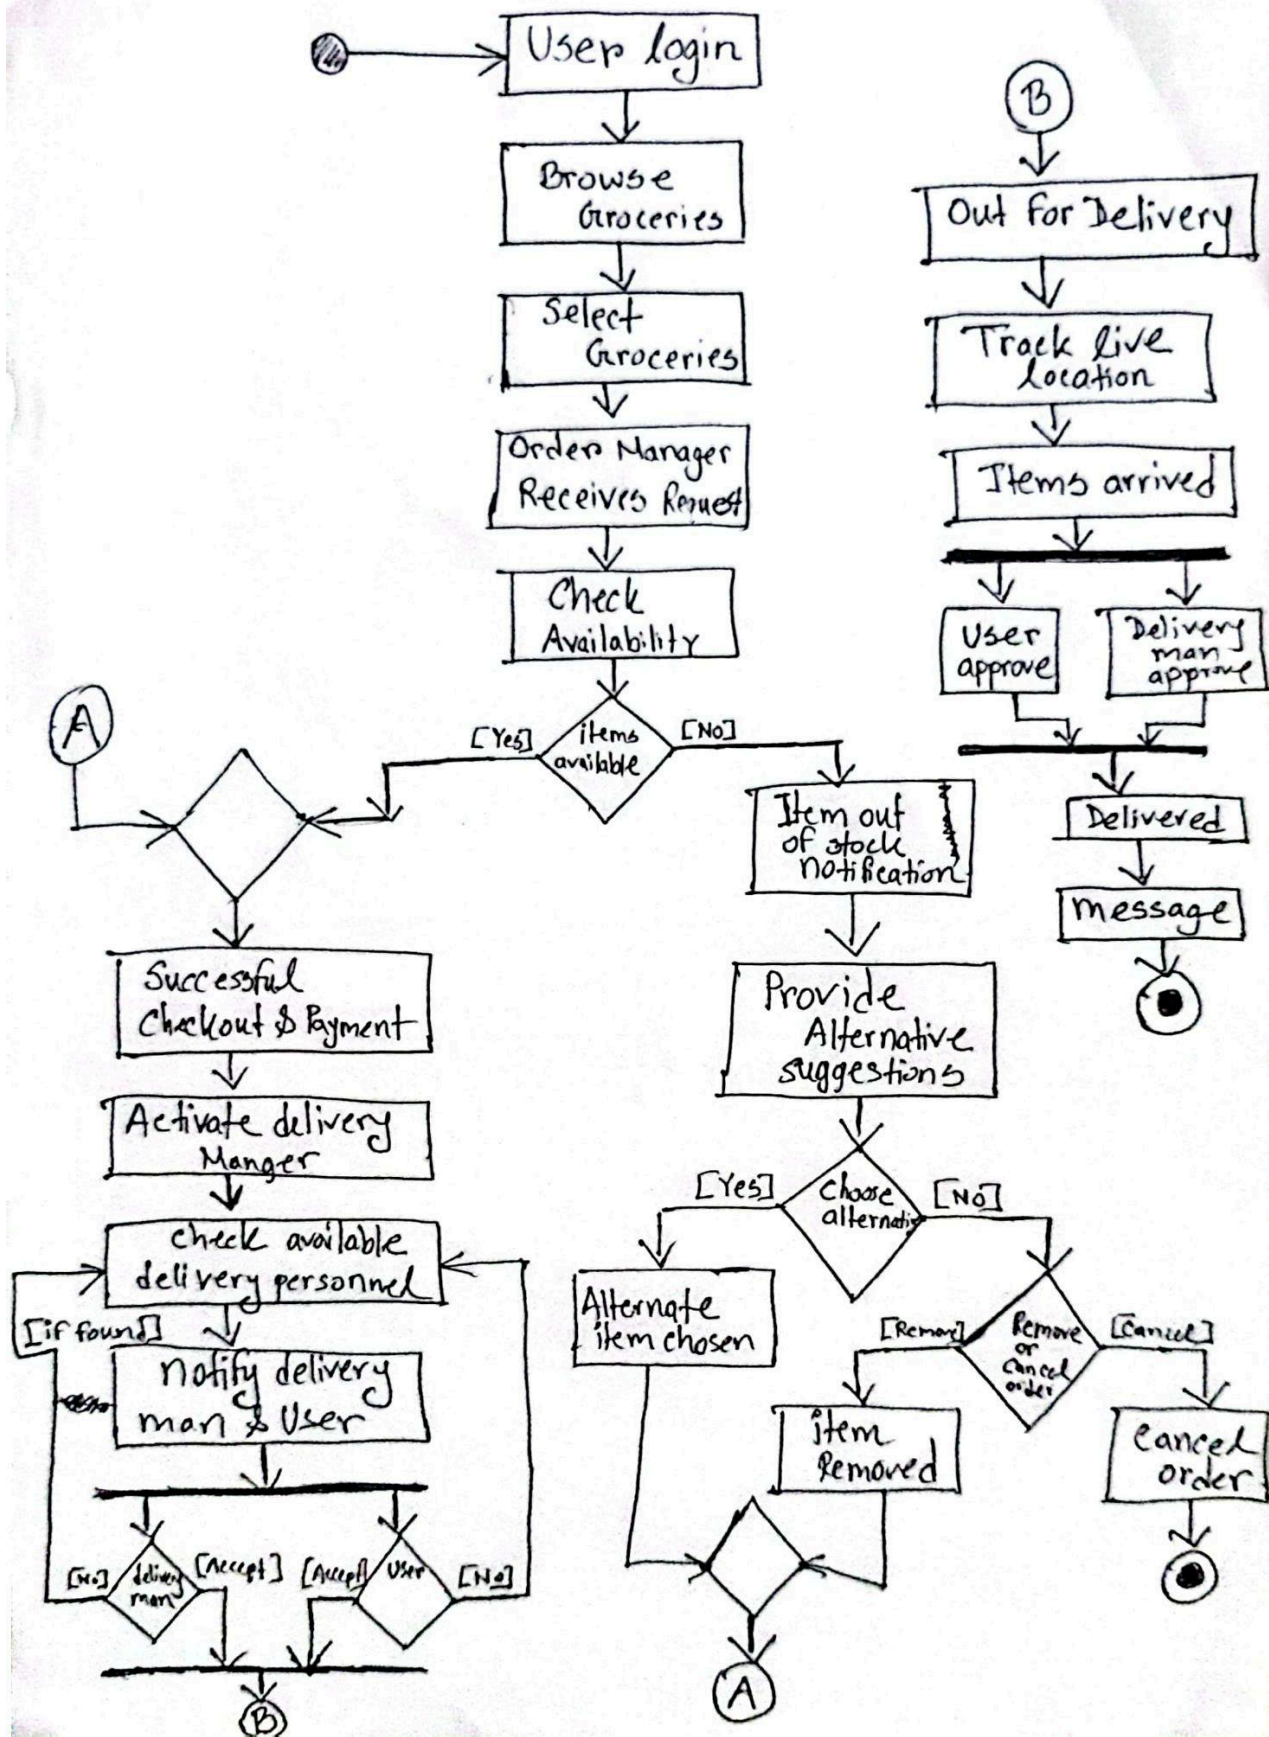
User login

Browse Groceries

Select Groceries

Order Manager Receives Request

Check Availability

items available

[Yes]

[NO]

A

Item out of stock notification

Provide Alternative suggestions

Choose alternative

[Yes]

[NO]

Alternate item chosen

Remove or cancel order

[Remove]

[Cancel]

item Removed

cancel order

A

Successful Checkout & Payment

Activate delivery Manger

check available delivery personnel

[if found]

Notify delivery man & User

[No]

delivery man

[Accept]

[Accept]

User

[No]

B

B

Out for Delivery

Track live location

Items arrived

User approve

Delivery man approve

Delivered

message